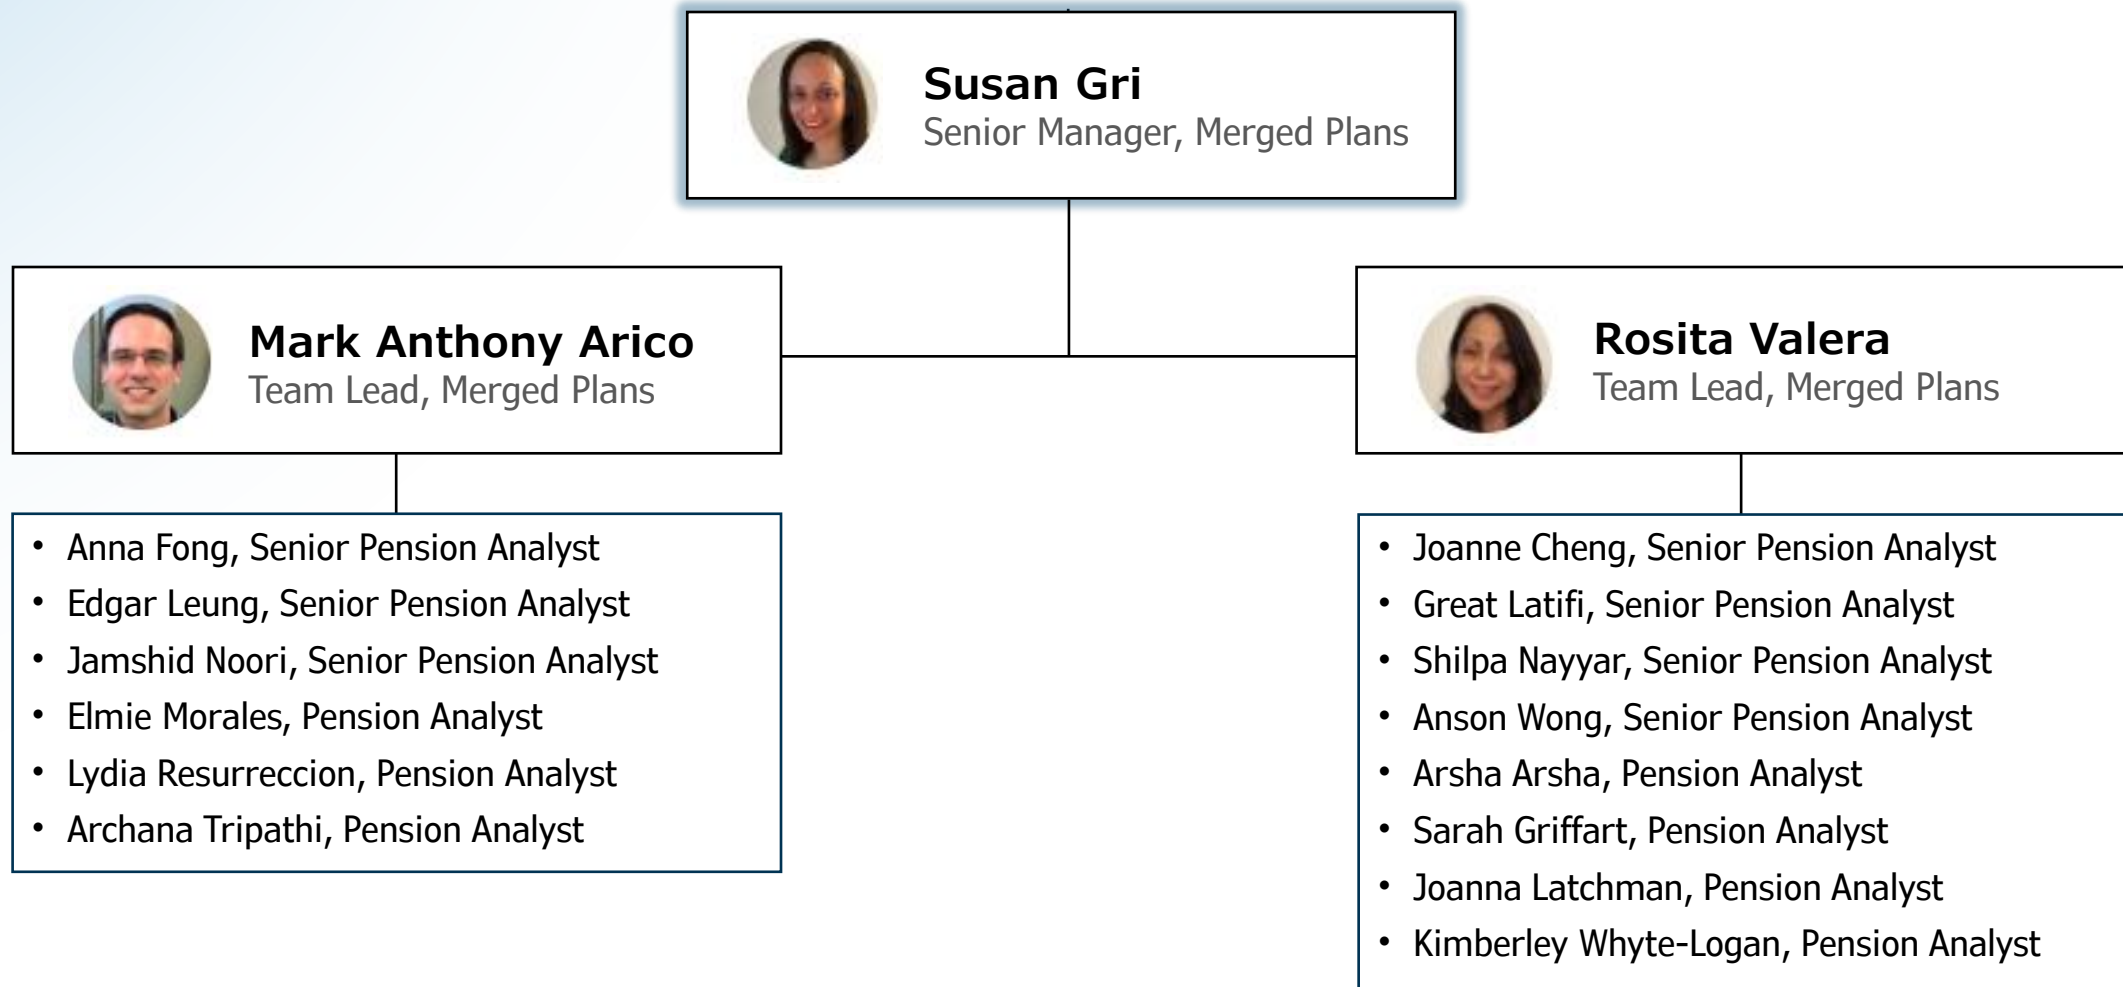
Susan Gri
Senior Manager, Merged Plans

Mark Anthony Arico
Team Lead, Merged Plans

- Anna Fong, Senior Pension Analyst
- Edgar Leung, Senior Pension Analyst
- Jamshid Noori, Senior Pension Analyst
- Elmie Morales, Pension Analyst
- Lydia Resurreccion, Pension Analyst
- Archana Tripathi, Pension Analyst

Rosita Valera
Team Lead, Merged Plans

- Joanne Cheng, Senior Pension Analyst
- Great Latifi, Senior Pension Analyst
- Shilpa Nayyar, Senior Pension Analyst
- Anson Wong, Senior Pension Analyst
- Arsha Arsha, Pension Analyst
- Sarah Griffart, Pension Analyst
- Joanna Latchman, Pension Analyst
- Kimberley Whyte-Logan, Pension Analyst